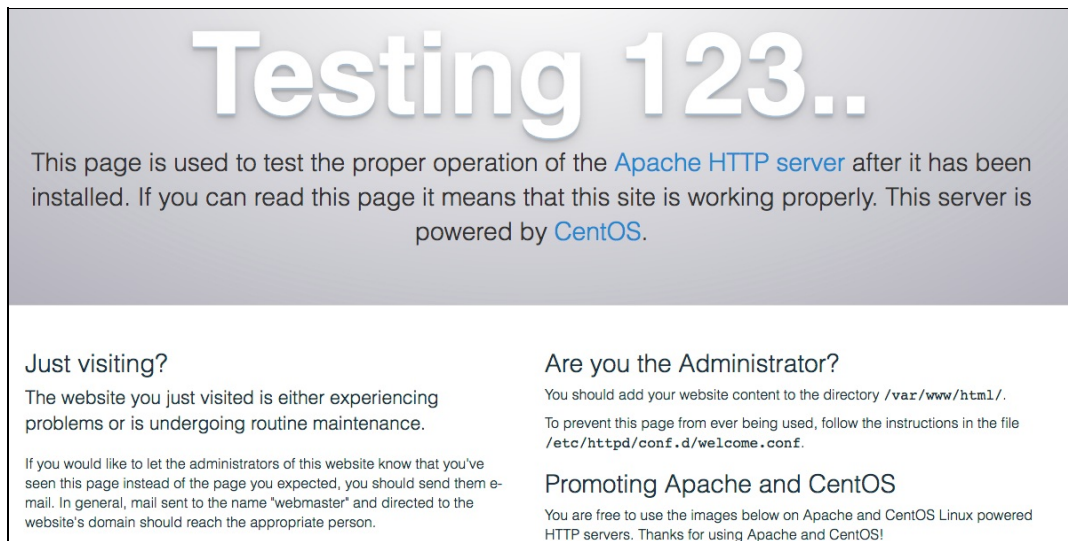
Testing 123..

This page is used to test the proper operation of the Apache HTTP server after it has been installed. If you can read this page it means that this site is working properly. This server is powered by CentOS.

Just visiting?

The website you just visited is either experiencing problems or is undergoing routine maintenance.

If you would like to let the administrators of this website know that you've seen this page instead of the page you expected, you should send them e-mail. In general, mail sent to the name "webmaster" and directed to the website's domain should reach the appropriate person.

Are you the Administrator?

You should add your website content to the directory /var/www/html/.

To prevent this page from ever being used, follow the instructions in the file /etc/httpd/conf.d/welcome.conf.

Promoting Apache and CentOS

You are free to use the images below on Apache and CentOS Linux powered HTTP servers. Thanks for using Apache and CentOS!